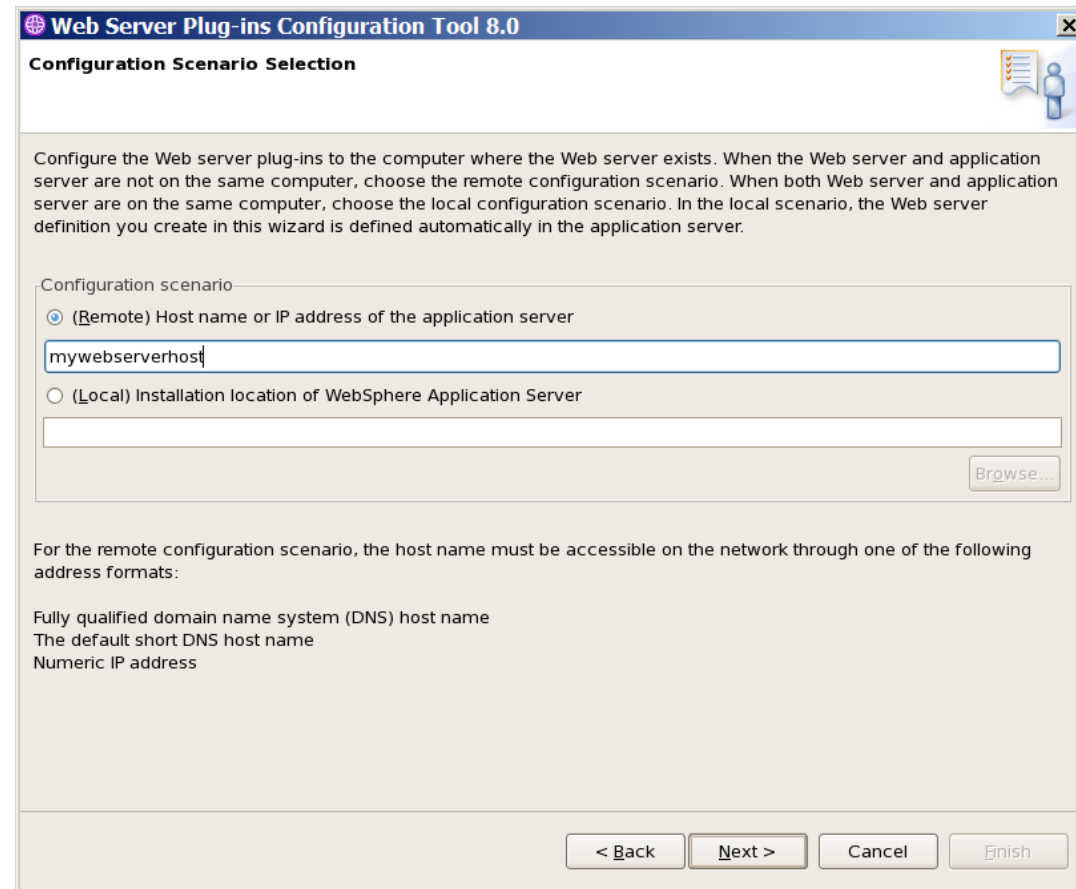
Web Server Plug-ins Configuration Tool 8.0

Configuration Scenario Selection

Configure the Web server plug-ins to the computer where the Web server exists. When the Web server and application server are not on the same computer, choose the remote configuration scenario. When both Web server and application server are on the same computer, choose the local configuration scenario. In the local scenario, the Web server definition you create in this wizard is defined automatically in the application server.

Configuration scenario

(Remote) Host name or IP address of the application server

mywebserverhost

(Local) Installation location of WebSphere Application Server

Browse...

For the remote configuration scenario, the host name must be accessible on the network through one of the following address formats:

Fully qualified domain name system (DNS) host name
The default short DNS host name
Numeric IP address

< Back | Next > | Cancel | Finish